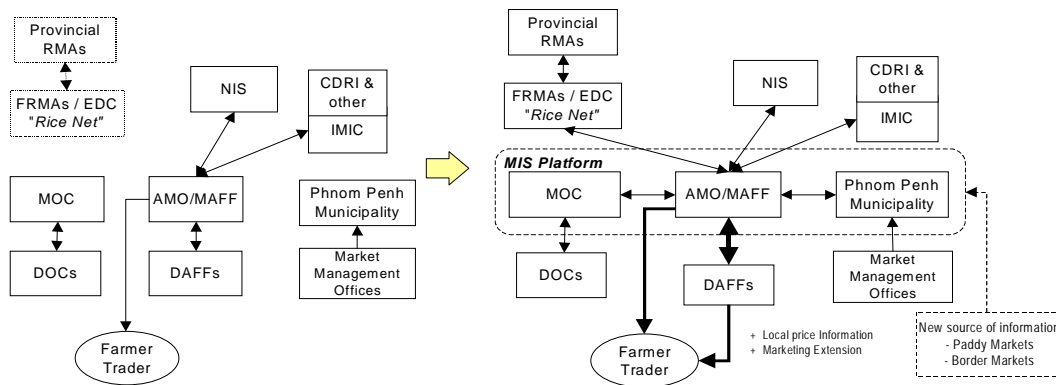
Provincial RMAs

FRMAs / EDC "Rice Net"

NIS

CDRI & other

IMIC

MOC

AMO/MAFF

Phnom Penh Municipality

DOCs

DAFFs

Market Management Offices

Farmer Trader

Provincial RMAs

FRMAs / EDC "Rice Net"

NIS

CDRI & other

IMIC

MIS Platform

MOC

AMO/MAFF

Phnom Penh Municipality

DOCs

DAFFs

Market Management Offices

Farmer Trader

+ Local price Information
+ Marketing Extension

New source of information
- Paddy Markets
- Border Markets